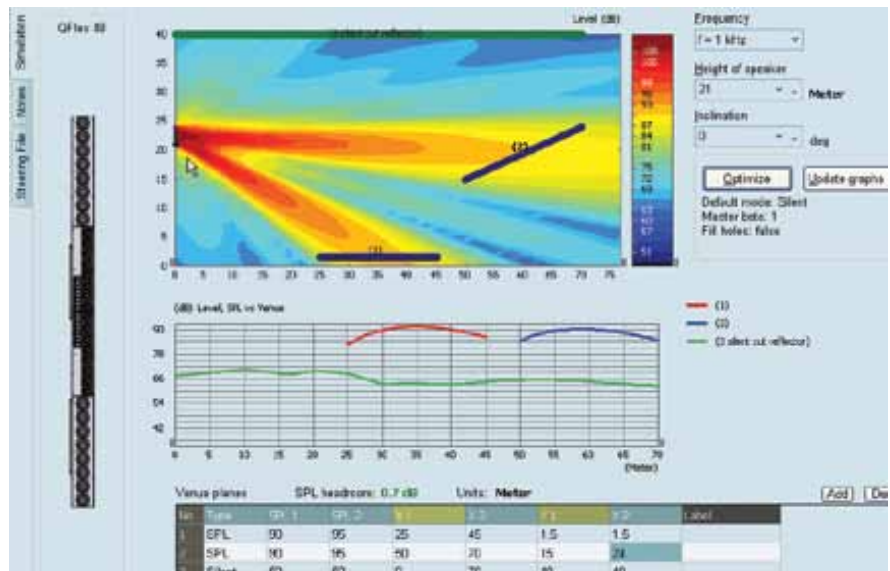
Simulation
Tables
Steering File
QFlex 88

Level (dB)
(silent cut reflector)
40
35
30
25
20
15
10
5
0
0 5 10 15 20 25 30 35 40 45 50 55 60 65 70 75
(1)
(2)
(3)
99
96
93
90
87
84
81
78
75
72
69
66
63
60
57
54
51

Frequency
f = 1 kHz
Height of speaker
21
Meter
Inclination
0
deg
Optimize
Update graphs
Default mode: Silent
Master beta: 1
Fill holes: false

(dB) Level, SPL vs Venue
93
78
66
54
42
0 5 10 15 20 25 30 35 40 45 50 55 60 65 70
(Meter)
(1)
(2)
(3 silent cut reflector)

Venue planes
SPL headroom: 0.7 dB
Units: Meter
Add
De

| Nr | Type | SPL 1 | SPL 2 | X 1 | X 2 | Y 1 | Y 2 | Label |
|---|---|---|---|---|---|---|---|---|
| 1 | SPL | 90 | 95 | 25 | 45 | 1.5 | 1.5 | |
| 2 | SPL | 90 | 95 | 50 | 70 | 15 | 24 | |
| 3 | Silent | 60 | 60 | 0 | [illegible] | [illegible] | 40 | |